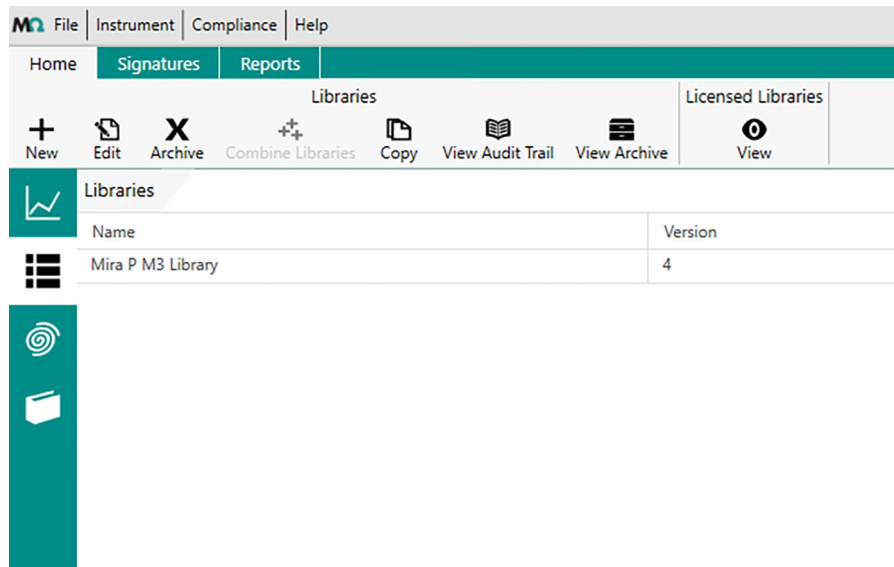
MΩ File | Instrument | Compliance | Help

Home Signatures Reports

Libraries

New Edit Archive Combine Libraries Copy View Audit Trail View Archive

Licensed Libraries

View

Libraries

| Name | Version |
|---|---|
| Mira P M3 Library | 4 |